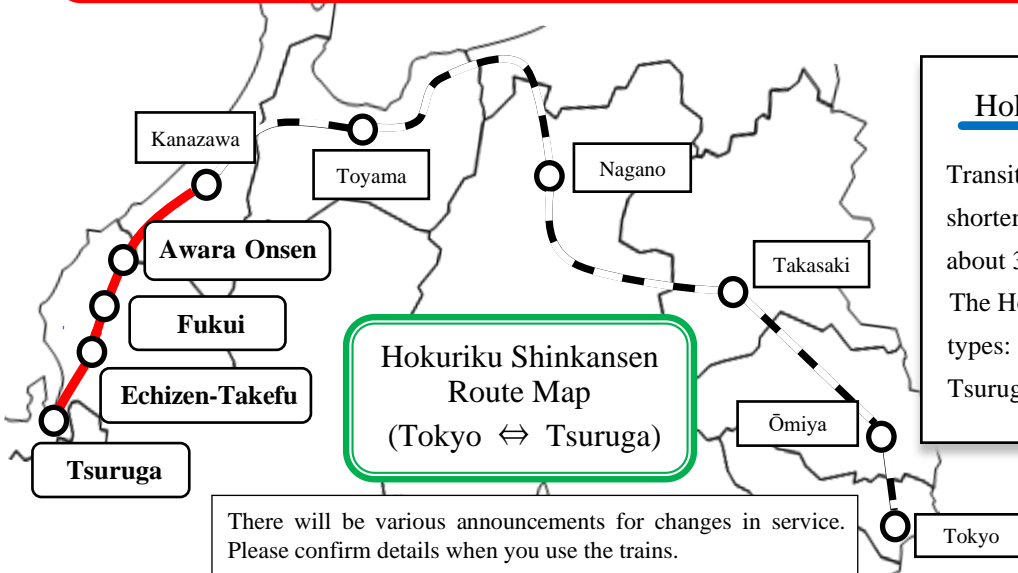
Kanazawa

Toyama

Nagano

Takasaki

Ōmiya

Tokyo

Awara Onsen

Fukui

Echizen-Takefu

Tsuruga

Hokuriku Shinkansen Route Map (Tokyo ⇔ Tsuruga)

There will be various announcements for changes in service. Please confirm details when you use the trains.

Ho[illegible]

Transit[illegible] shorter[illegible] about 3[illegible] The H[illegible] types: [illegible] Tsurug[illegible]